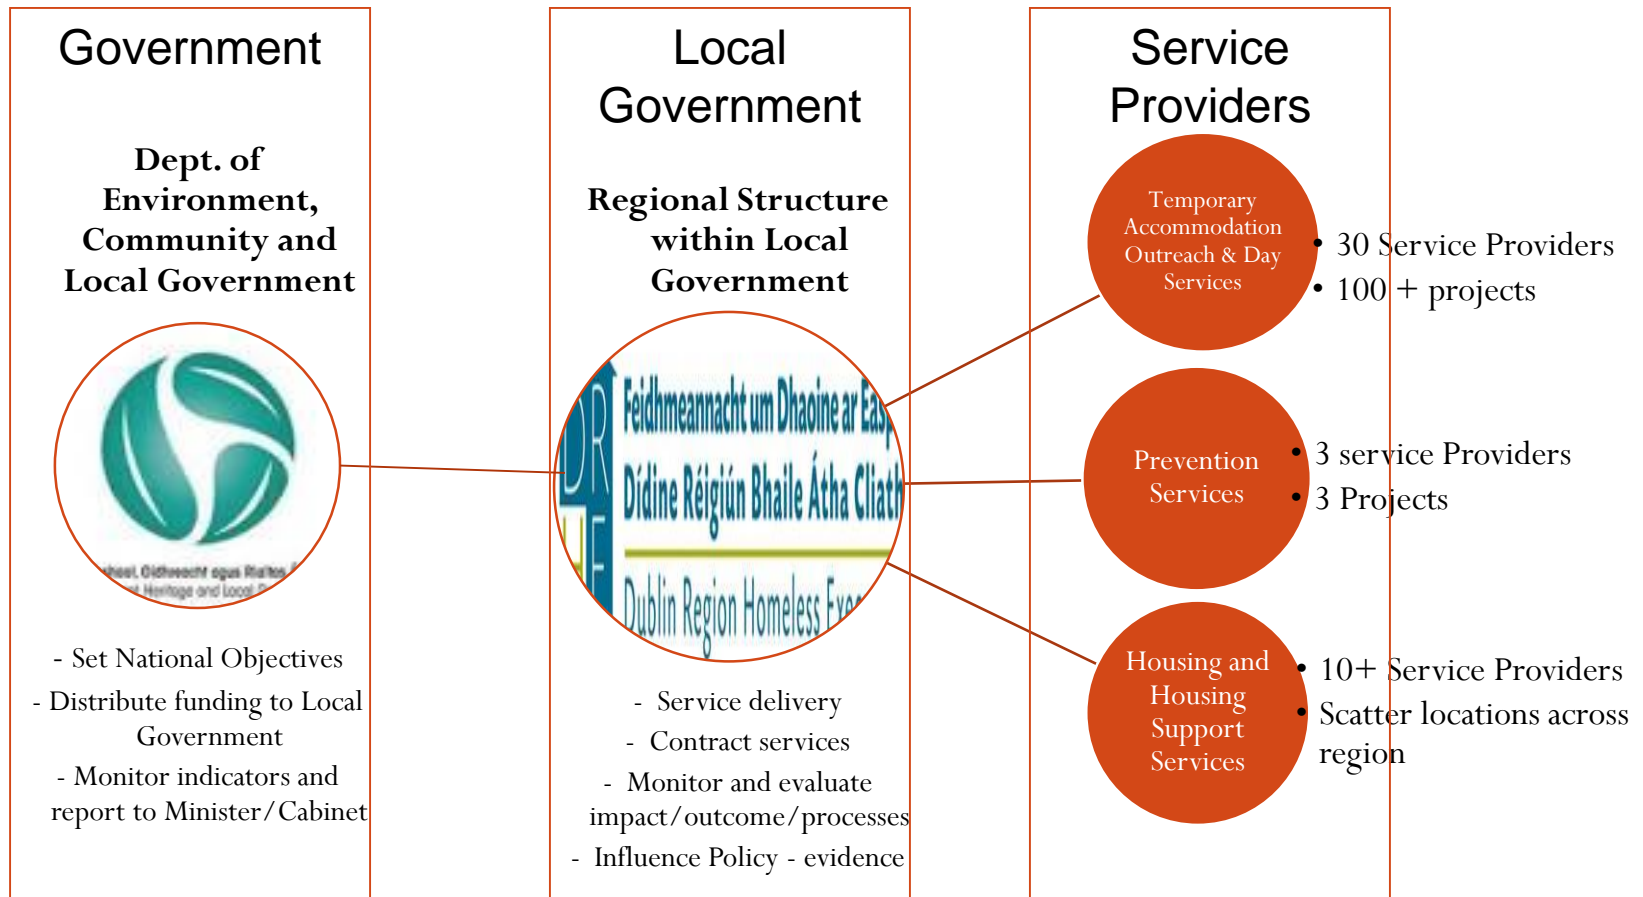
Government

Dept. of Environment, Community and Local Government

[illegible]heal, Oidhreacht agus Rialtas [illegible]
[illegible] Heritage and Local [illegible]

- Set National Objectives

- Distribute funding to Local Government

- Monitor indicators and report to Minister/Cabinet

Local Government

Regional Structure within Local Government

DR HE

Feidhmeannacht um Dhaoine ar Eas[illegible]
Dídine Réigiún Bhaile Átha Cliath
Dublin Region Homeless Exe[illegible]

- Service delivery

- Contract services

- Monitor and evaluate impact/outcome/processes

- Influence Policy - evidence

Service Providers

Temporary Accommodation Outreach & Day Services

• 30 Service Providers
• 100 + projects

Prevention Services

• 3 service Providers
• 3 Projects

Housing and Housing Support Services

• 10+ Service Providers
• Scatter locations across region